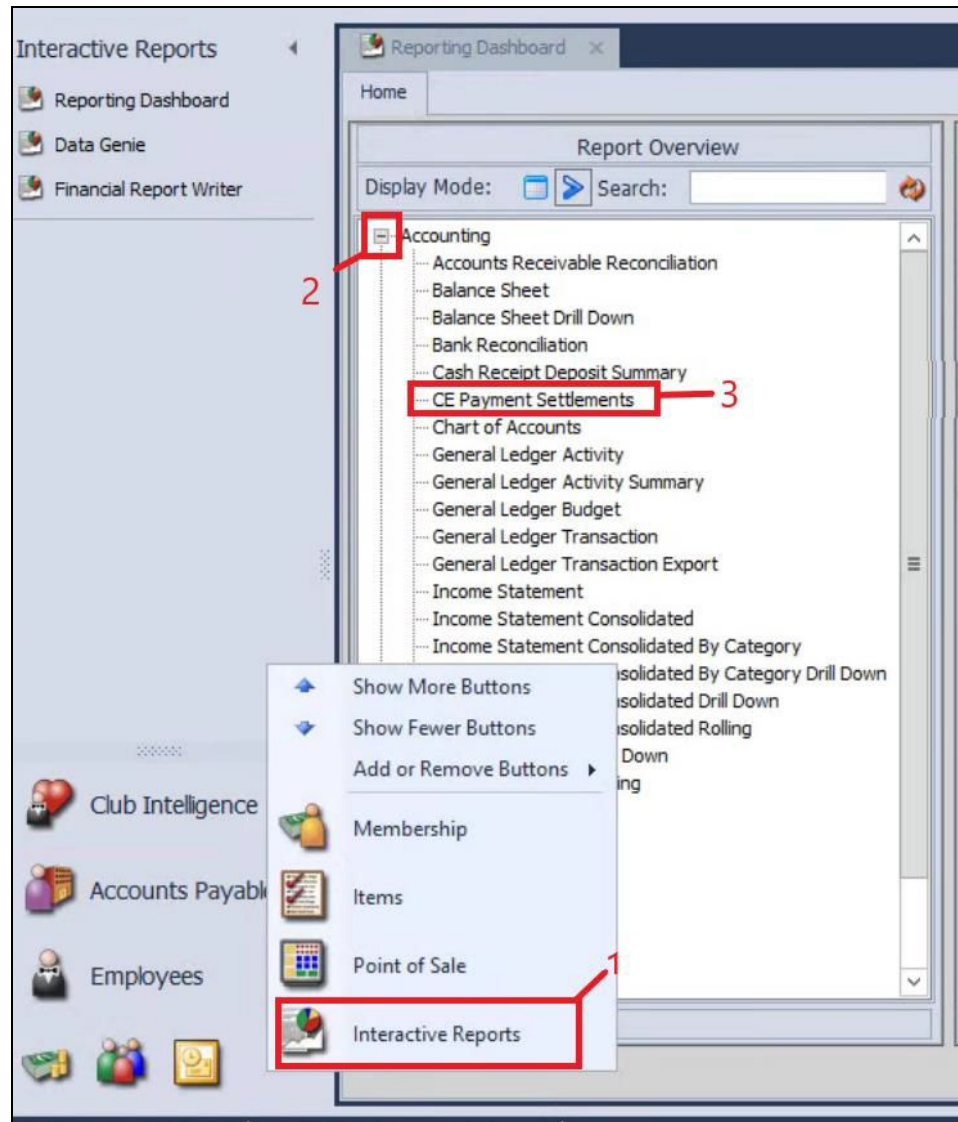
Interactive Reports
Reporting Dashboard
Data Genie
Financial Report Writer

Reporting Dashboard ×
Home
Report Overview
Display Mode: Search:

Accounting
Accounts Receivable Reconciliation
Balance Sheet
Balance Sheet Drill Down
Bank Reconciliation
Cash Receipt Deposit Summary
CE Payment Settlements
Chart of Accounts
General Ledger Activity
General Ledger Activity Summary
General Ledger Budget
General Ledger Transaction
General Ledger Transaction Export
Income Statement
Income Statement Consolidated
Income Statement Consolidated By Category
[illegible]solidated By Category Drill Down
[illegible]solidated Drill Down
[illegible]solidated Rolling
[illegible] Down
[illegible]ing

2
3

Show More Buttons
Show Fewer Buttons
Add or Remove Buttons
Membership
Items
Point of Sale
Interactive Reports
1

Club Intelligence
Accounts Payabl
Employees